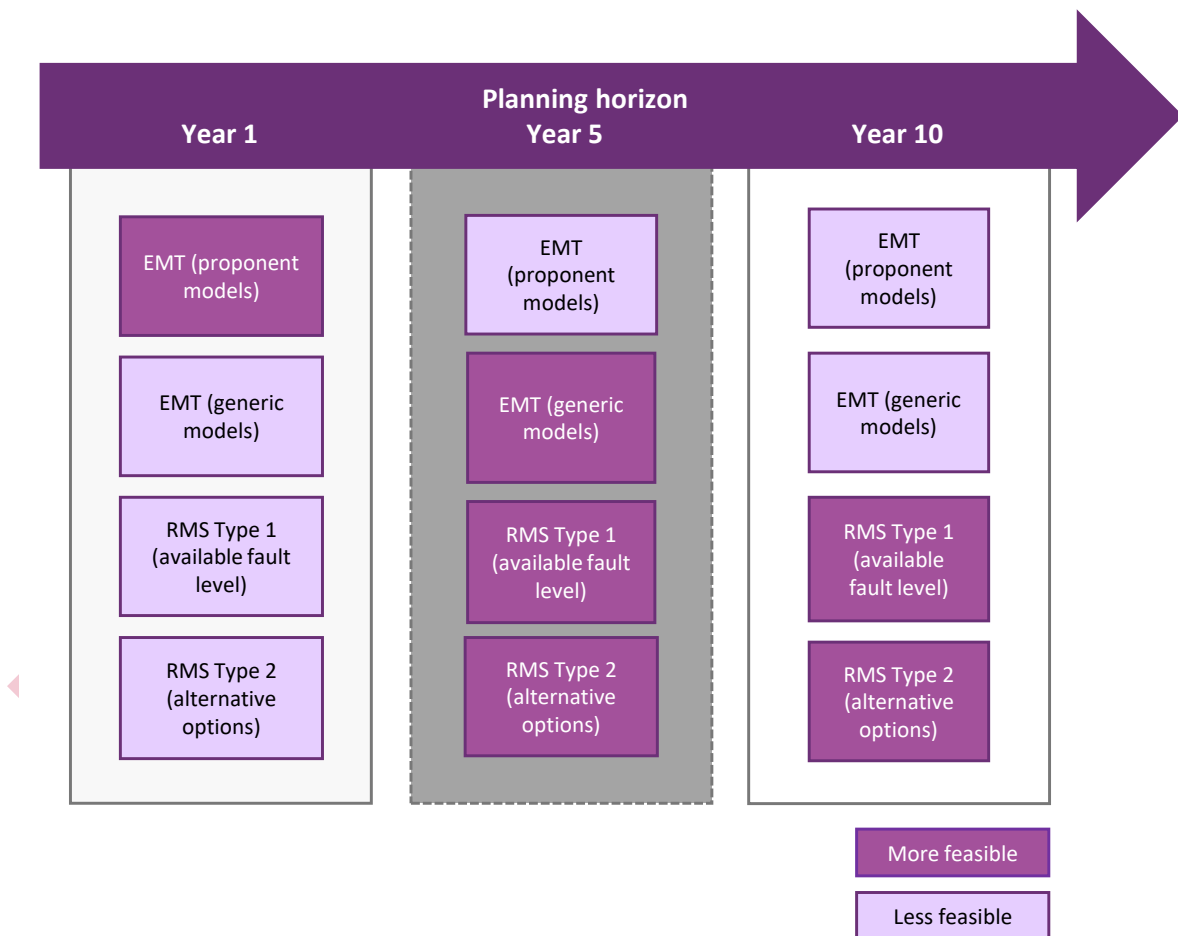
Planning horizon

Year 1

Year 5

Year 10

EMT (proponent models)

EMT (generic models)

RMS Type 1 (available fault level)

RMS Type 2 (alternative options)

EMT (proponent models)

EMT (generic models)

RMS Type 1 (available fault level)

RMS Type 2 (alternative options)

EMT (proponent models)

EMT (generic models)

RMS Type 1 (available fault level)

RMS Type 2 (alternative options)

More feasible

Less feasible